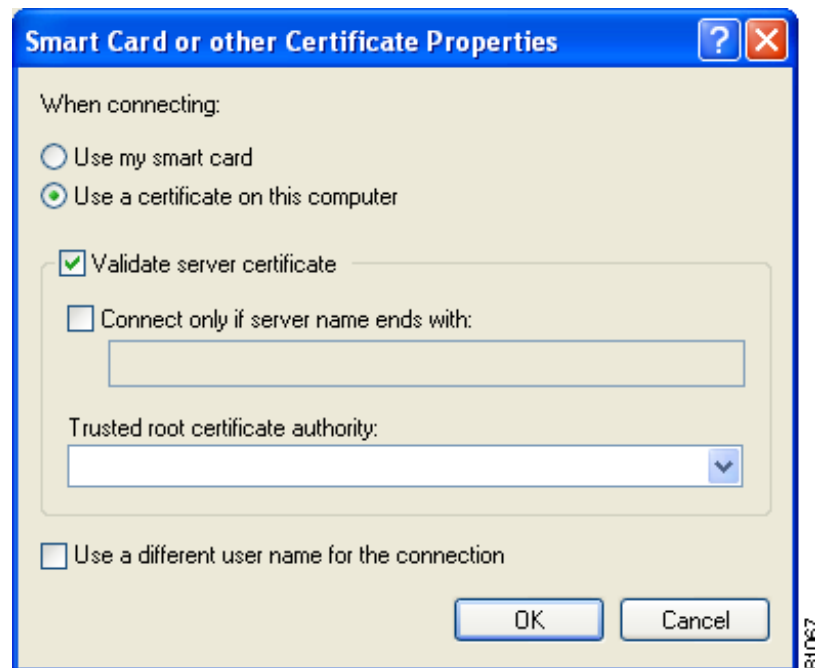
Smart Card or other Certificate Properties

When connecting:

Use my smart card

Use a certificate on this computer

Validate server certificate

Connect only if server name ends with:

Trusted root certificate authority:

Use a different user name for the connection

OK

Cancel

81067